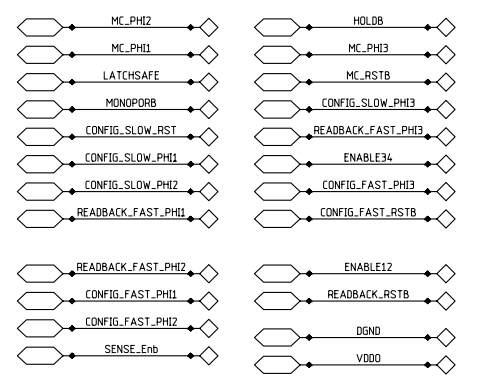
MC_PHI2

MC_PHI1

LATCHSAFE

MONOPORB

CONFIG_SLOW_RST

CONFIG_SLOW_PHI1

CONFIG_SLOW_PHI2

READBACK_FAST_PHI1

READBACK_FAST_PHI2

CONFIG_FAST_PHI1

CONFIG_FAST_PHI2

SENSE_Enb

HOLDB

MC_PHI3

MC_RSTB

CONFIG_SLOW_PHI3

READBACK_FAST_PHI3

ENABLE34

CONFIG_FAST_PHI3

CONFIG_FAST_RSTB

ENABLE12

READBACK_RSTB

DGND

VDDO